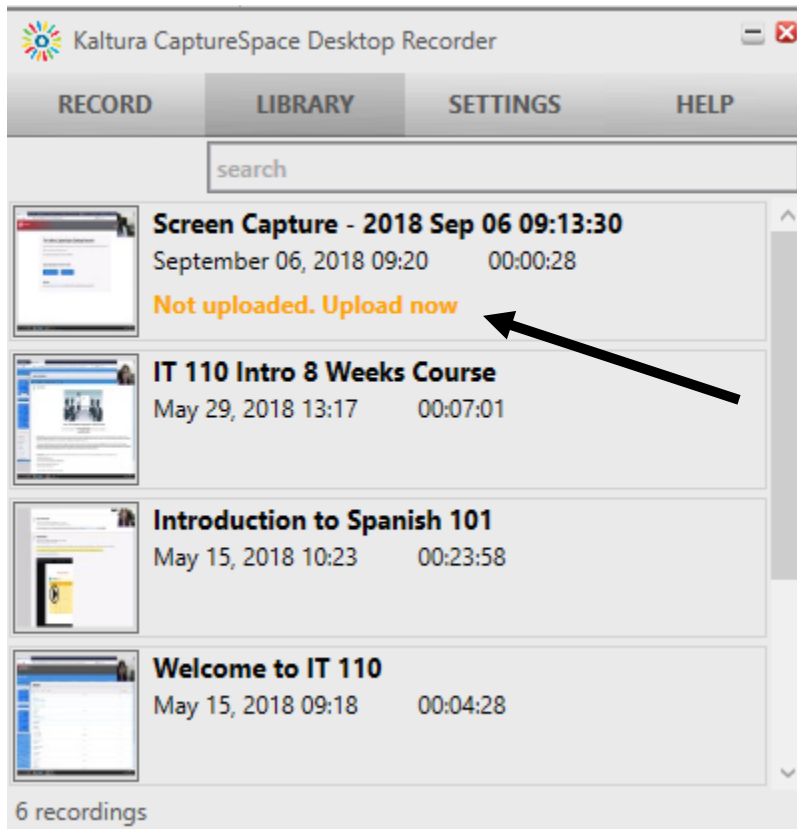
Kaltura CaptureSpace Desktop Recorder

RECORD LIBRARY SETTINGS HELP

search

Screen Capture - 2018 Sep 06 09:13:30
September 06, 2018 09:20 00:00:28
Not uploaded. Upload now

IT 110 Intro 8 Weeks Course
May 29, 2018 13:17 00:07:01

Introduction to Spanish 101
May 15, 2018 10:23 00:23:58

Welcome to IT 110
May 15, 2018 09:18 00:04:28

6 recordings